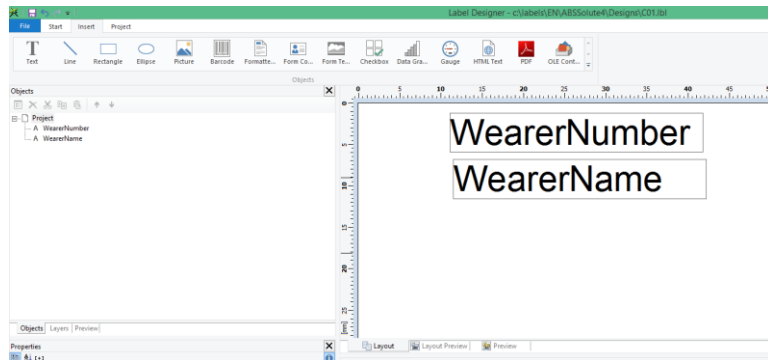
Label Designer - c:\labels\EN\ABSSolute4\Designs\C01.lbl

File Start Insert Project

Text Line Rectangle Ellipse Picture Barcode Formatte... Form Co... Form Te... Checkbox Data Gra... Gauge HTML Text PDF OLE Cont...

Objects

Objects

Project
A WearerNumber
A WearerName

Objects Layers Preview

Properties

0 5 10 15 20 25 30 35 40 45

0 5 10 15 20 25

[mm]

WearerNumber

WearerName

Layout Layout Preview Preview